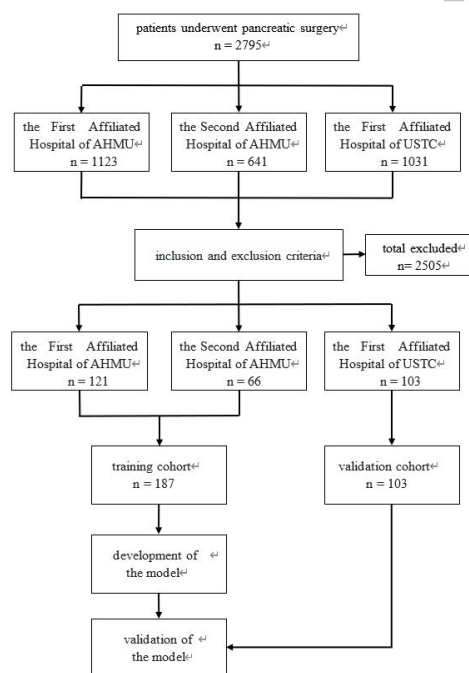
patients underwent pancreatic surgery
n = 2795

the First Affiliated Hospital of AHMU
n = 1123

the Second Affiliated Hospital of AHMU
n = 641

the First Affiliated Hospital of USTC
n = 1031

inclusion and exclusion criteria

total excluded
n= 2505

the First Affiliated Hospital of AHMU
n = 121

the Second Affiliated Hospital of AHMU
n = 66

the First Affiliated Hospital of USTC
n = 103

training cohort
n = 187

validation cohort
n = 103

development of the model

validation of the model